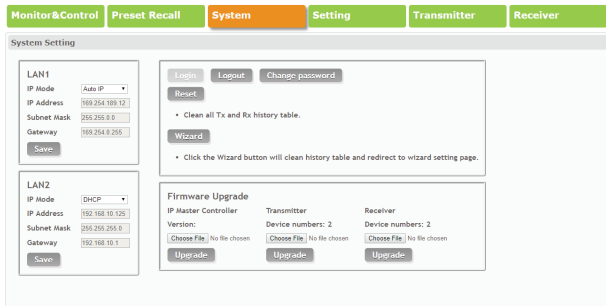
Monitor&Control | Preset Recall | System | Setting | Transmitter | Receiver

System Setting

LAN1
IP Mode Auto IP
IP Address 169.254.189.12
Subnet Mask 255.255.0.0
Gateway 169.254.0.255
Save

LAN2
IP Mode DHCP
IP Address 192.168.10.125
Subnet Mask 255.255.255.0
Gateway 192.168.10.1
Save

Login Logout Change password
Reset
• Clean all Tx and Rx history table.
Wizard
• Click the Wizard button will clean history table and redirect to wizard setting page.

Firmware Upgrade
IP Master Controller
Version:
Choose File No file chosen
Upgrade

Transmitter
Device numbers: 2
Choose File No file chosen
Upgrade

Receiver
Device numbers: 2
Choose File No file chosen
Upgrade